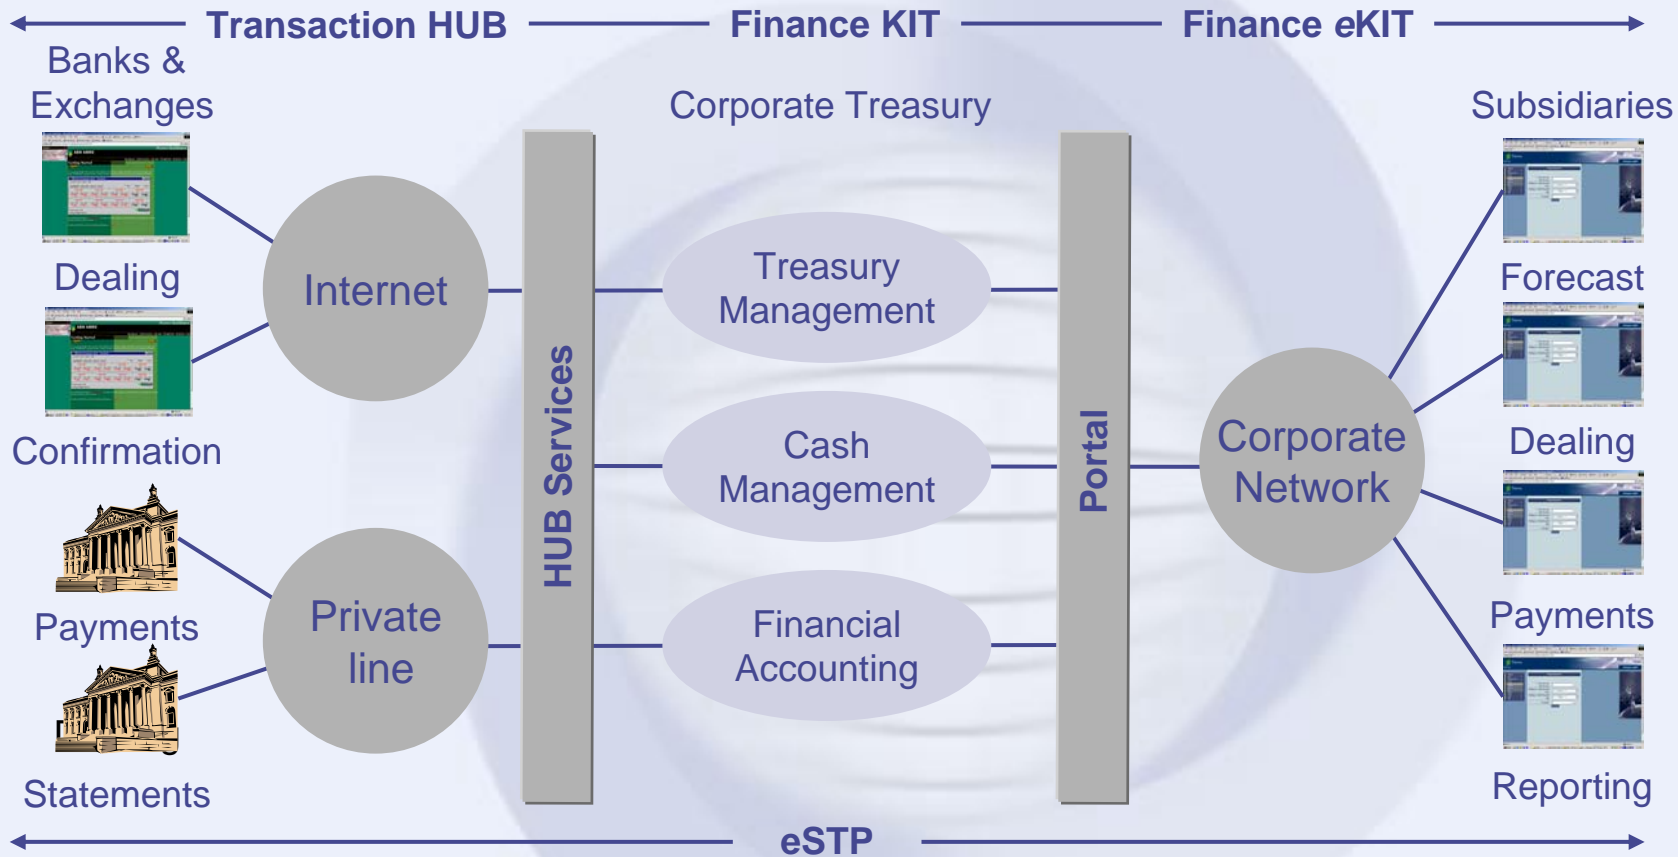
Transaction HUB

Finance KIT

Finance eKIT

Banks & Exchanges

Corporate Treasury

Subsidiaries

Dealing

Internet

Confirmation

Payments

Private line

Statements

HUB Services

Treasury Management

Cash Management

Financial Accounting

Portal

Corporate Network

Forecast

Dealing

Payments

Reporting

eSTP